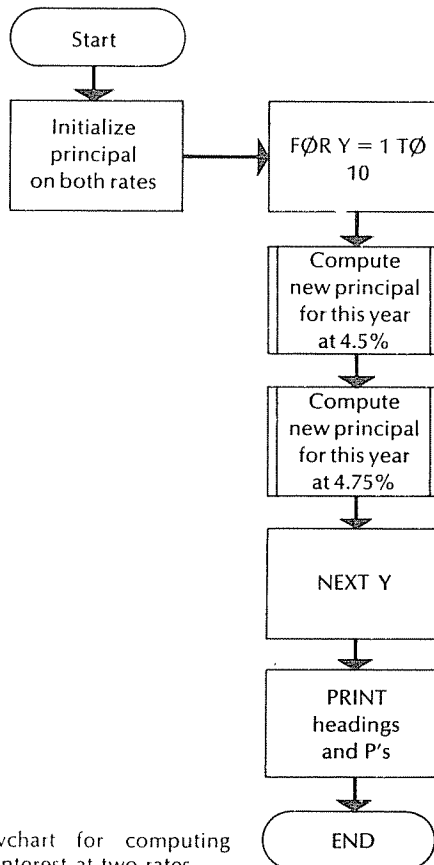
Start

Initialize principal on both rates

FØR Y = 1 TØ 10

Compute new principal for this year at 4.5%

Compute new principal for this year at 4.75%

NEXT Y

PRINT headings and P's

END

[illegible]vchart for computing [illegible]nterest at two rates.